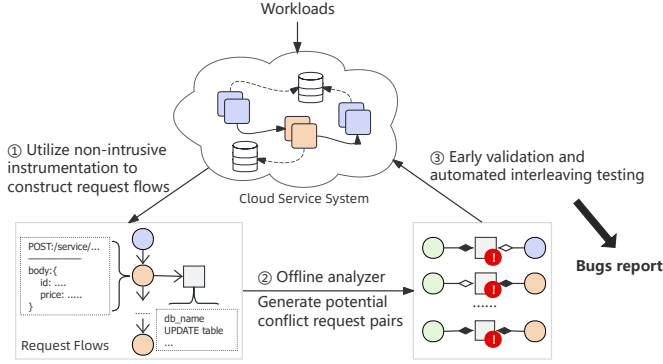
Workloads

Cloud Service System

① Utilize non-intrusive instrumentation to construct request flows

POST:/service/...

body:{
id: ....
price: .....
}

db_name
UPDATE table
...

Request Flows

② Offline analyzer

Generate potential conflict request pairs

③ Early validation and automated interleaving testing

......

Bugs report